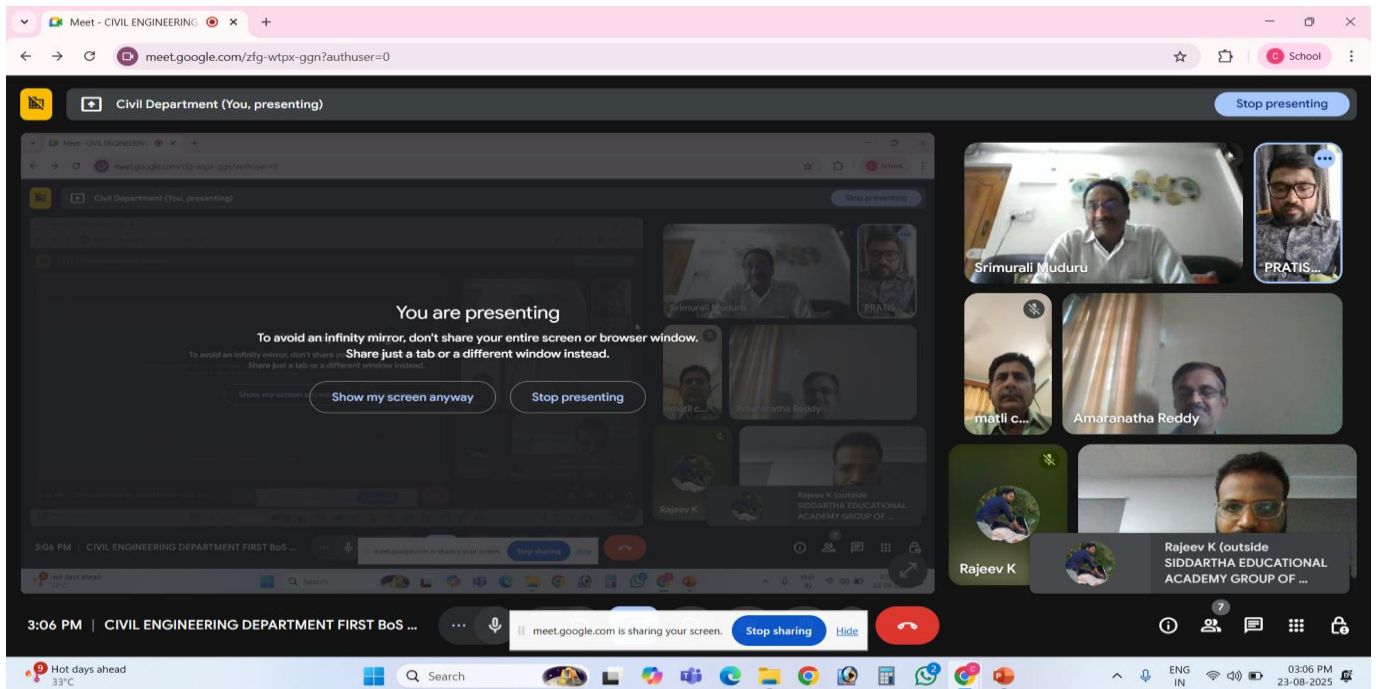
Meet - CIVIL ENGINEERING
meet.google.com/zfg-wtpx-ggn?authuser=0
School

Civil Department (You, presenting)
Stop presenting

You are presenting
To avoid an infinity mirror, don't share your entire screen or browser window. Share just a tab or a different window instead.
Show my screen anyway
Stop presenting

Srimurali Muduru
PRATIS...
matli c...
Amaranatha Reddy
Rajeev K
Rajeev K (outside SIDDARTHA EDUCATIONAL ACADEMY GROUP OF ...

3:06 PM | CIVIL ENGINEERING DEPARTMENT FIRST BoS ...
meet.google.com is sharing your screen.
Stop sharing
Hide
7

9
Hot days ahead
33°C
Search
ENG
IN
03:06 PM
23-08-2025